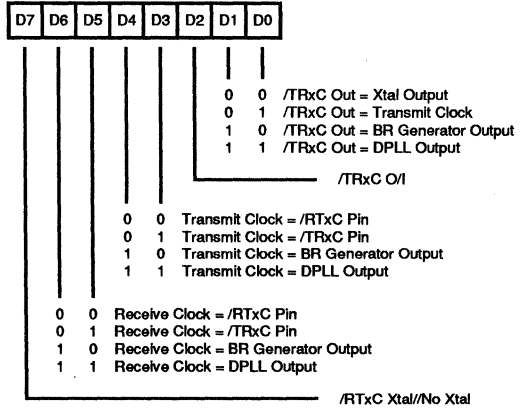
| D7 | D6 | D5 | D4 | D3 | D2 | D1 | D0 |
|---|---|---|---|---|---|---|---|

0 0 /TRxC Out = Xtal Output
0 1 /TRxC Out = Transmit Clock
1 0 /TRxC Out = BR Generator Output
1 1 /TRxC Out = DPLL Output

/TRxC O/I

0 0 Transmit Clock = /RTxC Pin
0 1 Transmit Clock = /TRxC Pin
1 0 Transmit Clock = BR Generator Output
1 1 Transmit Clock = DPLL Output

0 0 Receive Clock = /RTxC Pin
0 1 Receive Clock = /TRxC Pin
1 0 Receive Clock = BR Generator Output
1 1 Receive Clock = DPLL Output

/RTxC Xtal//No Xtal